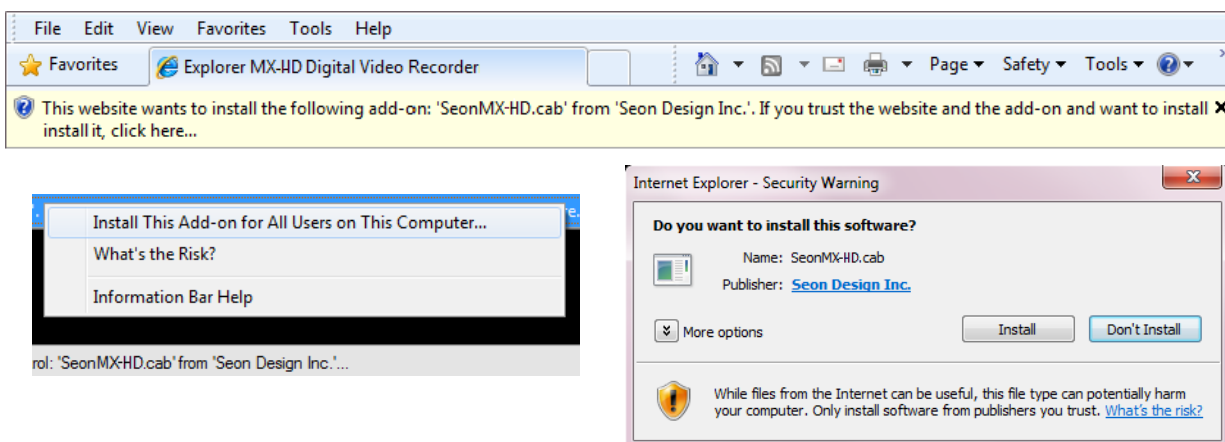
File Edit View Favorites Tools Help

Favorites

Explorer MX-HD Digital Video Recorder

Page ▾ Safety ▾ Tools ▾

This website wants to install the following add-on: 'SeonMX-HD.cab' from 'Seon Design Inc.'. If you trust the website and the add-on and want to install install it, click here...

Install This Add-on for All Users on This Computer...

What's the Risk?

Information Bar Help

rol: 'SeonMX-HD.cab' from 'Seon Design Inc.'...

Internet Explorer - Security Warning

Do you want to install this software?

Name: SeonMX-HD.cab

Publisher: Seon Design Inc.

More options

Install

Don't Install

While files from the Internet can be useful, this file type can potentially harm your computer. Only install software from publishers you trust. What's the risk?